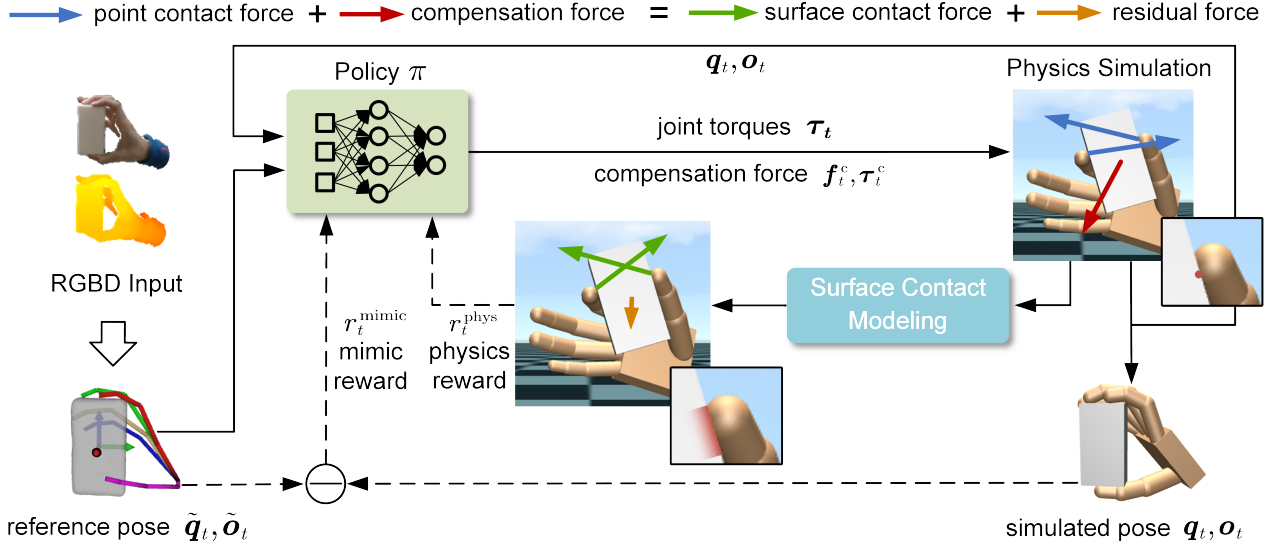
point contact force + compensation force = surface contact force + residual force

Policy $\pi$

$\boldsymbol{q}_t, \boldsymbol{o}_t$

Physics Simulation

joint torques $\boldsymbol{\tau_t}$

compensation force $\boldsymbol{f}_t^{\mathrm{c}}, \boldsymbol{\tau}_t^{\mathrm{c}}$

RGBD Input

Surface Contact Modeling

$r_t^{\mathrm{mimic}}$
mimic
reward

$r_t^{\mathrm{phys}}$
physics
reward

reference pose $\tilde{\boldsymbol{q}}_t, \tilde{\boldsymbol{o}}_t$

simulated pose $\boldsymbol{q}_t, \boldsymbol{o}_t$